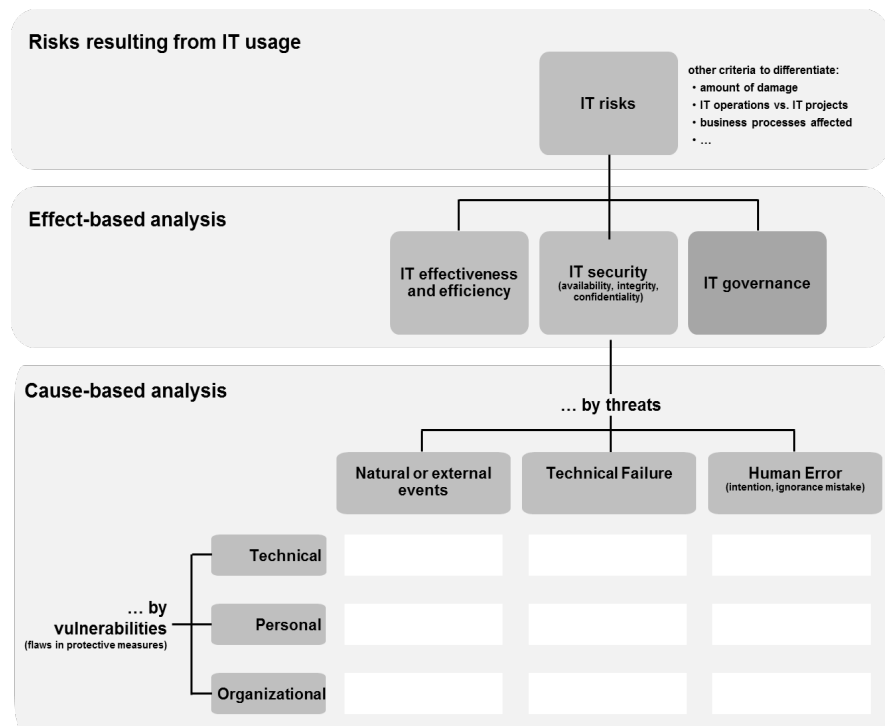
Risks resulting from IT usage

IT risks

other criteria to differentiate:
• amount of damage
• IT operations vs. IT projects
• business processes affected
• ...

Effect-based analysis

IT effectiveness and efficiency

IT security
(availability, integrity, confidentiality)

IT governance

Cause-based analysis

... by threats

Natural or external events

Technical Failure

Human Error
(intention, ignorance mistake)

Technical

... by vulnerabilities
(flaws in protective measures)

Personal

Organizational